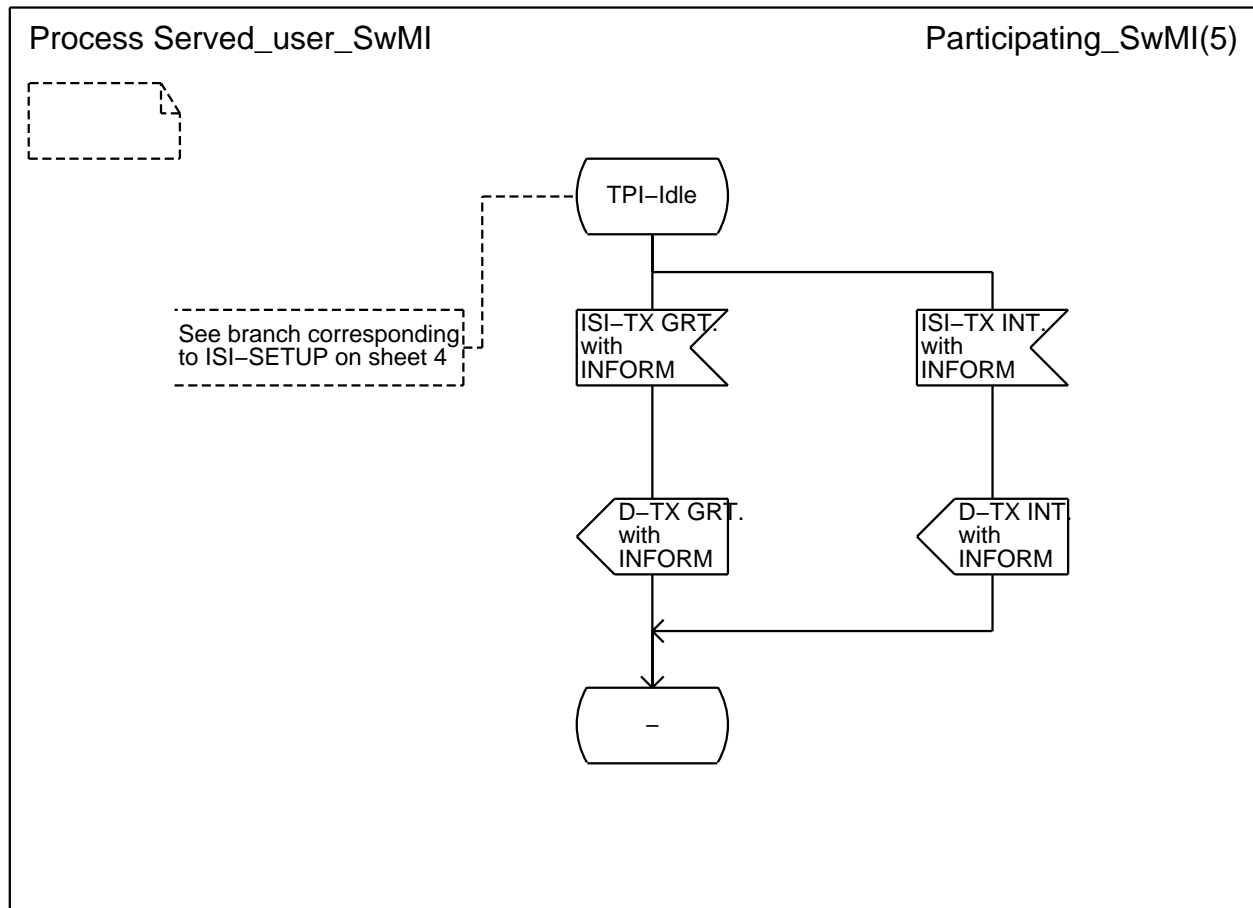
Process Served_user_SwMI

Participating_SwMI(5)

TPI−Idle

See branch corresponding to ISI−SETUP on sheet 4

ISI−TX GRT. with INFORM

ISI−TX INT. with INFORM

D−TX GRT. with INFORM

D−TX INT. with INFORM

−